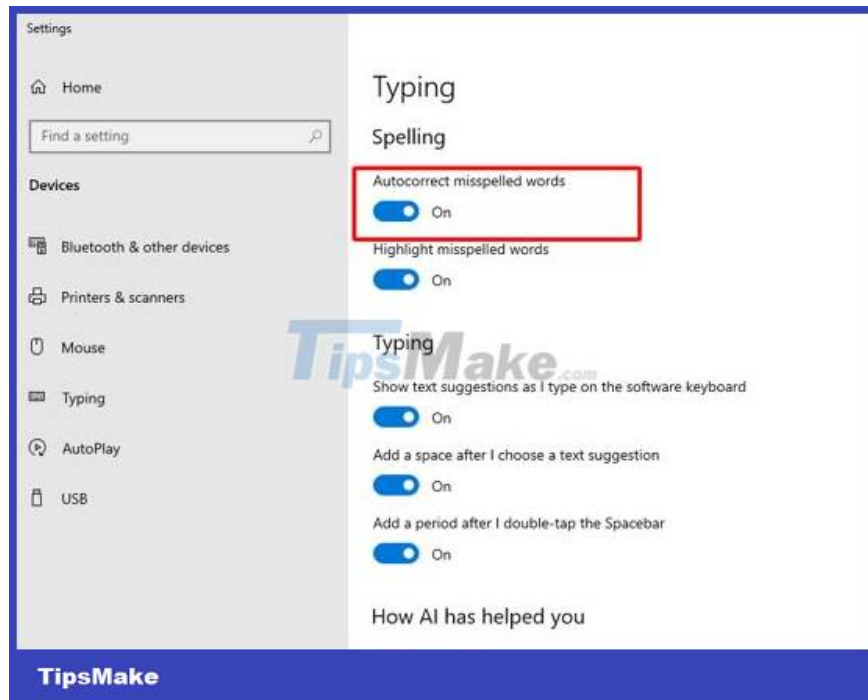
Settings

Home

Find a setting

Devices

Bluetooth & other devices

Printers & scanners

Mouse

Typing

AutoPlay

USB

Typing

Spelling

Autocorrect misspelled words

On

Highlight misspelled words

On

TipsMake.com

Typing

Show text suggestions as I type on the software keyboard

On

Add a space after I choose a text suggestion

On

Add a period after I double-tap the Spacebar

On

How AI has helped you

TipsMake